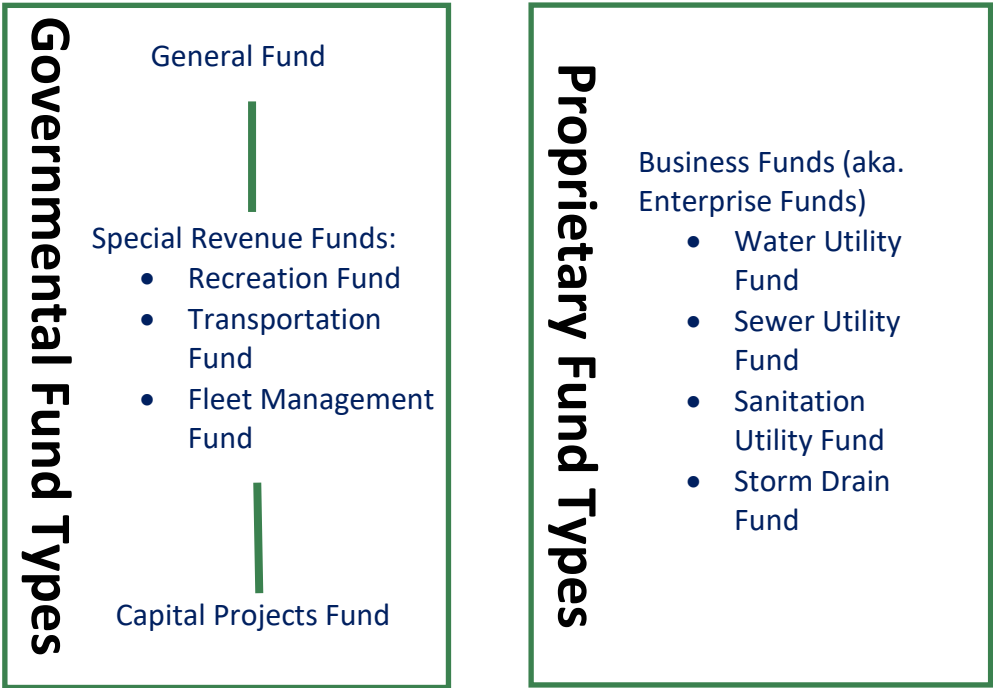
Governmental Fund Types

General Fund

Special Revenue Funds:
- Recreation Fund
- Transportation Fund
- Fleet Management Fund

Capital Projects Fund

Proprietary Fund Types

Business Funds (aka. Enterprise Funds)
- Water Utility Fund
- Sewer Utility Fund
- Sanitation Utility Fund
- Storm Drain Fund